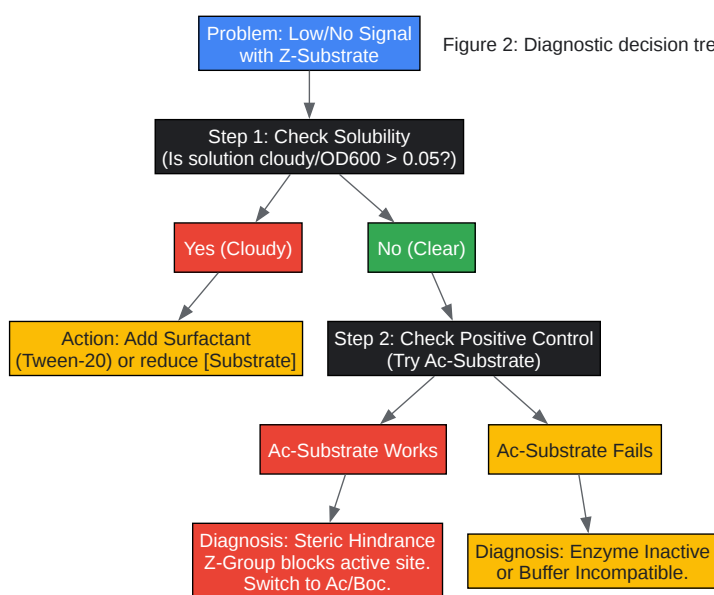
Problem: Low/No Signal with Z-Substrate

Figure 2: Diagnostic decision tre

Step 1: Check Solubility (Is solution cloudy/OD600 > 0.05?)

Yes (Cloudy)

No (Clear)

Action: Add Surfactant (Tween-20) or reduce [Substrate]

Step 2: Check Positive Control (Try Ac-Substrate)

Ac-Substrate Works

Ac-Substrate Fails

Diagnosis: Steric Hindrance Z-Group blocks active site. Switch to Ac/Boc.

Diagnosis: Enzyme Inactive or Buffer Incompatible.